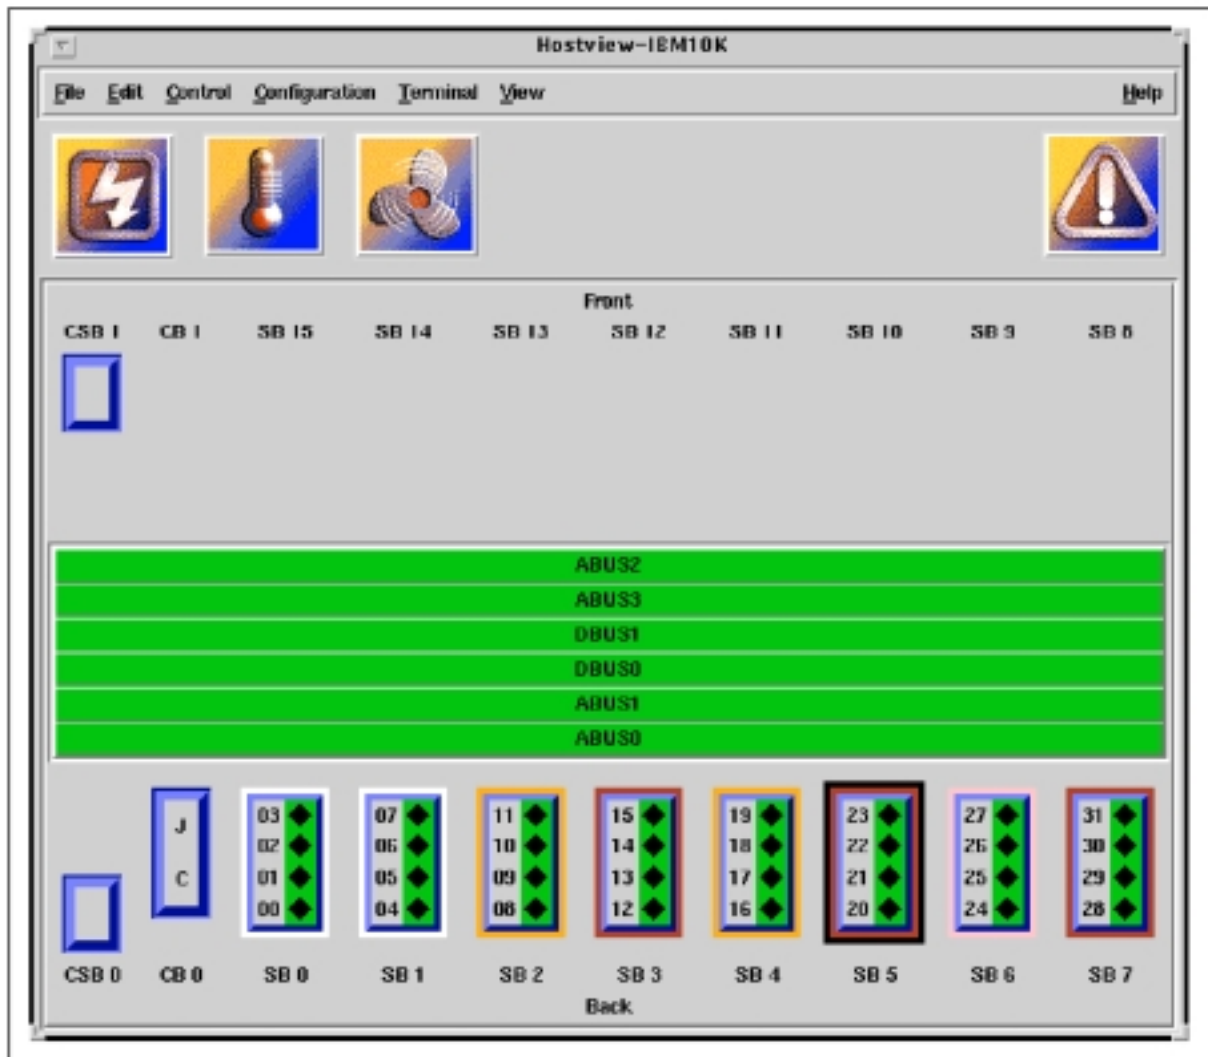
Hostview-IBM10K

File Edit Control Configuration Terminal View Help

Front

CSB 1 CB 1 SB 15 SB 14 SB 13 SB 12 SB 11 SB 10 SB 9 SB 8

ABUS2
ABUS3
DBUS1
DBUS0
ABUS1
ABUS0

J
C

03 02 01 00
07 06 05 04
11 10 09 08
15 14 13 12
19 18 17 16
23 22 21 20
27 26 25 24
31 30 29 28

CSB 0 CB 0 SB 0 SB 1 SB 2 SB 3 SB 4 SB 5 SB 6 SB 7

Back